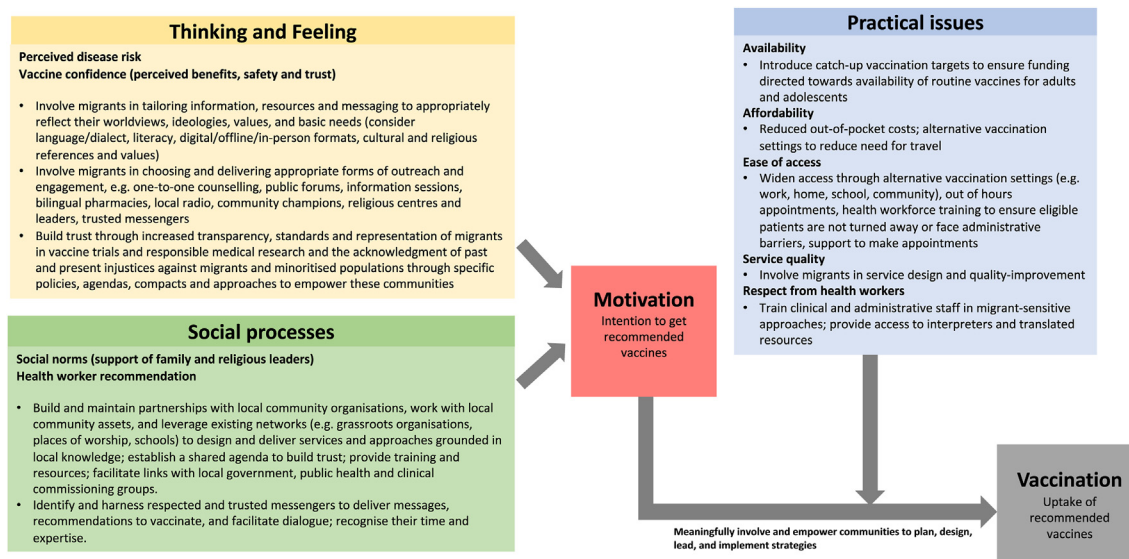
Thinking and Feeling

Perceived disease risk
Vaccine confidence (perceived benefits, safety and trust)

- Involve migrants in tailoring information, resources and messaging to appropriately reflect their worldviews, ideologies, values, and basic needs (consider language/dialect, literacy, digital/offline/in-person formats, cultural and religious references and values)
- Involve migrants in choosing and delivering appropriate forms of outreach and engagement, e.g. one-to-one counselling, public forums, information sessions, bilingual pharmacies, local radio, community champions, religious centres and leaders, trusted messengers
- Build trust through increased transparency, standards and representation of migrants in vaccine trials and responsible medical research and the acknowledgment of past and present injustices against migrants and minoritised populations through specific policies, agendas, compacts and approaches to empower these communities

Social processes

Social norms (support of family and religious leaders)
Health worker recommendation

- Build and maintain partnerships with local community organisations, work with local community assets, and leverage existing networks (e.g. grassroots organisations, places of worship, schools) to design and deliver services and approaches grounded in local knowledge; establish a shared agenda to build trust; provide training and resources; facilitate links with local government, public health and clinical commissioning groups.
- Identify and harness respected and trusted messengers to deliver messages, recommendations to vaccinate, and facilitate dialogue; recognise their time and expertise.

Motivation
Intention to get recommended vaccines

Practical issues

Availability
- Introduce catch-up vaccination targets to ensure funding directed towards availability of routine vaccines for adults and adolescents
Affordability
- Reduced out-of-pocket costs; alternative vaccination settings to reduce need for travel
Ease of access
- Widen access through alternative vaccination settings (e.g. work, home, school, community), out of hours appointments, health workforce training to ensure eligible patients are not turned away or face administrative barriers, support to make appointments
Service quality
- Involve migrants in service design and quality-improvement
Respect from health workers
- Train clinical and administrative staff in migrant-sensitive approaches; provide access to interpreters and translated resources

Meaningfully involve and empower communities to plan, design, lead, and implement strategies

Vaccination
Uptake of recommended vaccines